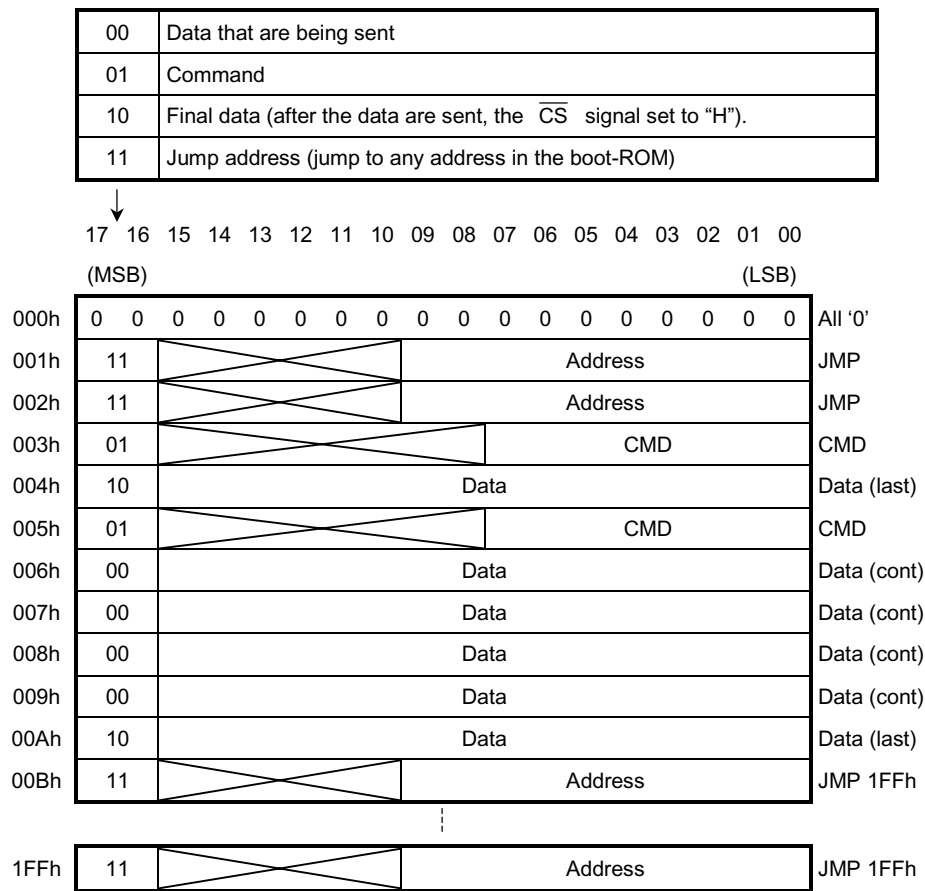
| 00 | Data that are being sent |
|---|---|
| 01 | Command |
| 10 | Final data (after the data are sent, the $\overline{CS}$ signal set to “H”). |
| 11 | Jump address (jump to any address in the boot-ROM) |

17 16 15 14 13 12 11 10 09 08 07 06 05 04 03 02 01 00

(MSB) (LSB)

| | | | |
|---|---|---|---|
| 000h | 0 0 0 0 0 0 0 0 0 0 0 0 0 0 0 0 0 0 | | All ‘0’ |
| 001h | 11 | Address | JMP |
| 002h | 11 | Address | JMP |
| 003h | 01 | CMD | CMD |
| 004h | 10 | Data | Data (last) |
| 005h | 01 | CMD | CMD |
| 006h | 00 | Data | Data (cont) |
| 007h | 00 | Data | Data (cont) |
| 008h | 00 | Data | Data (cont) |
| 009h | 00 | Data | Data (cont) |
| 00Ah | 10 | Data | Data (last) |
| 00Bh | 11 | Address | JMP 1FFh |
| 1FFh | 11 | Address | JMP 1FFh |